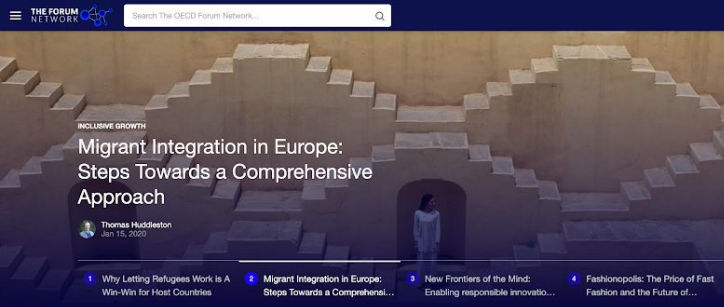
THE FORUM NETWORK

Search The OECD Forum Network...

INCLUSIVE GROWTH

Migrant Integration in Europe: Steps Towards a Comprehensive Approach

Thomas Huddleston
Jan 15, 2020

1 Why Letting Refugees Work is A Win-Win for Host Countries

2 Migrant Integration in Europe: Steps Towards a Comprehensi...

3 New Frontiers of the Mind: Enabling responsible innovatio...

4 Fashionopolis: The Price of Fast Fashion and the Future of...